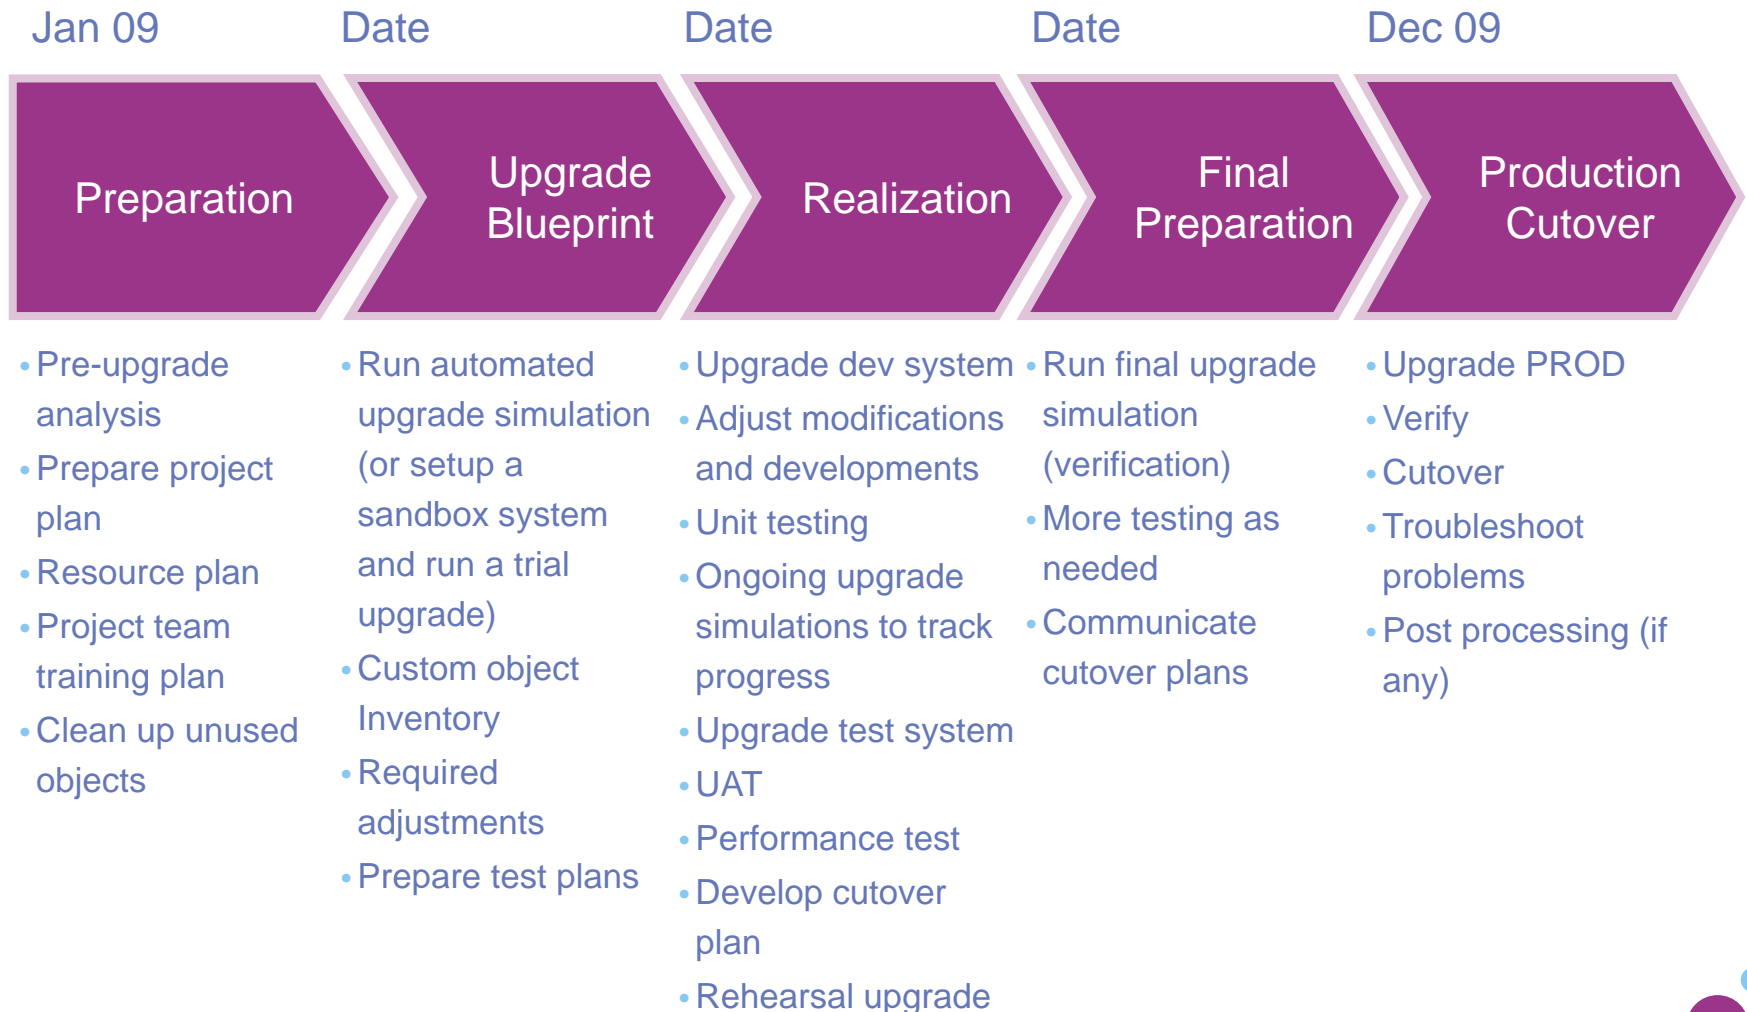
Jan 09

Preparation

- Pre-upgrade analysis
- Prepare project plan
- Resource plan
- Project team training plan
- Clean up unused objects

Date

Upgrade Blueprint

- Run automated upgrade simulation (or setup a sandbox system and run a trial upgrade)
- Custom object Inventory
- Required adjustments
- Prepare test plans

Date

Realization

- Upgrade dev system
- Adjust modifications and developments
- Unit testing
- Ongoing upgrade simulations to track progress
- Upgrade test system
- UAT
- Performance test
- Develop cutover plan
- Rehearsal upgrade

Date

Final Preparation

- Run final upgrade simulation (verification)
- More testing as needed
- Communicate cutover plans

Dec 09

Production Cutover

- Upgrade PROD
- Verify
- Cutover
- Troubleshoot problems
- Post processing (if any)